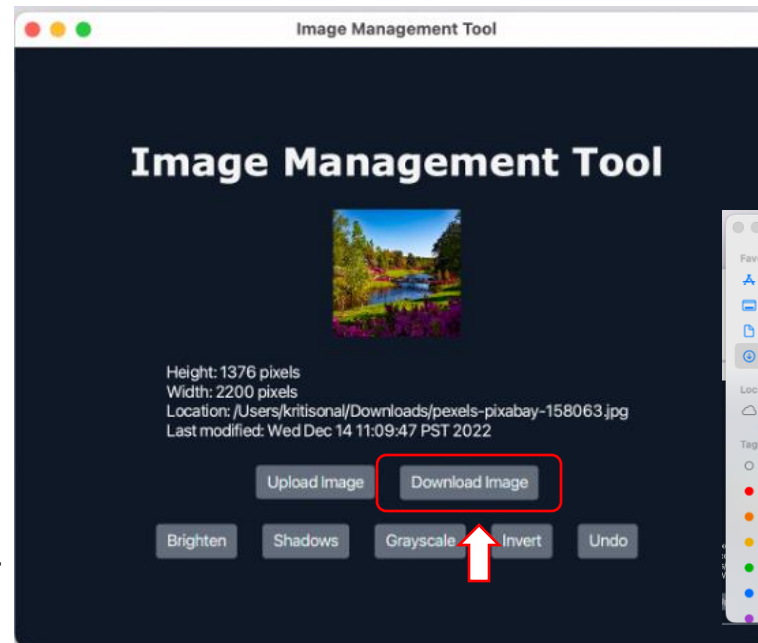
Image Management Tool

Image Management Tool

Height: 1376 pixels
Width: 2200 pixels
Location: /Users/kritisonal/Downloads/pexels-pixabay-158063.jpg
Last modified: Wed Dec 14 11:09:47 PST 2022

Upload Image

Download Image

Brighten

Shadows

Grayscale

Invert

Undo

Fav

Loc

Tag